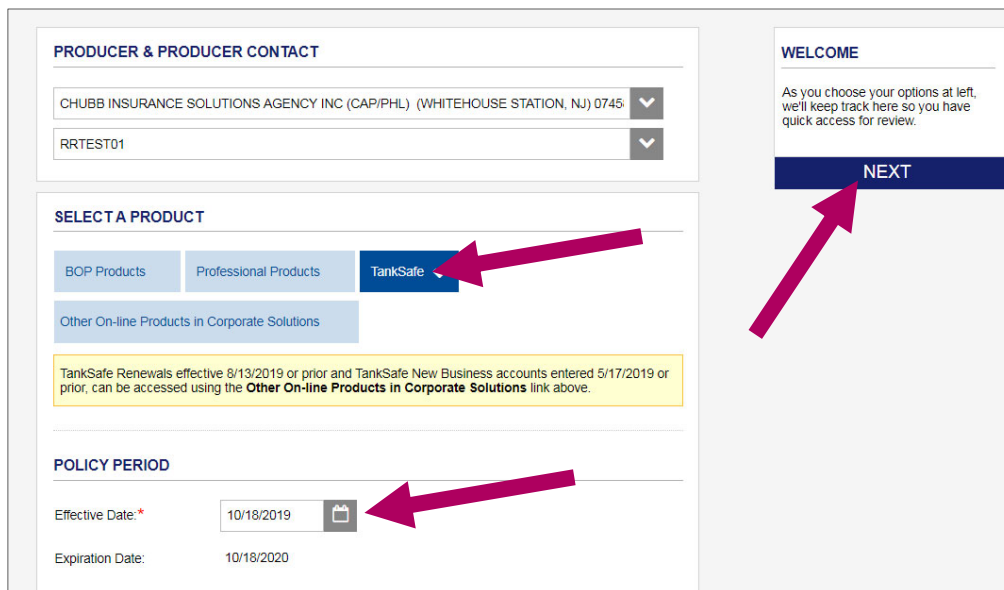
PRODUCER & PRODUCER CONTACT

CHUBB INSURANCE SOLUTIONS AGENCY INC (CAP/PHL) (WHITEHOUSE STATION, NJ) 0745

RRTEST01

SELECT A PRODUCT

BOP Products

Professional Products

TankSafe

Other On-line Products in Corporate Solutions

TankSafe Renewals effective 8/13/2019 or prior and TankSafe New Business accounts entered 5/17/2019 or prior, can be accessed using the **Other On-line Products in Corporate Solutions** link above.

POLICY PERIOD

Effective Date:*

10/18/2019

Expiration Date:

10/18/2020

WELCOME

As you choose your options at left, we'll keep track here so you have quick access for review.

NEXT